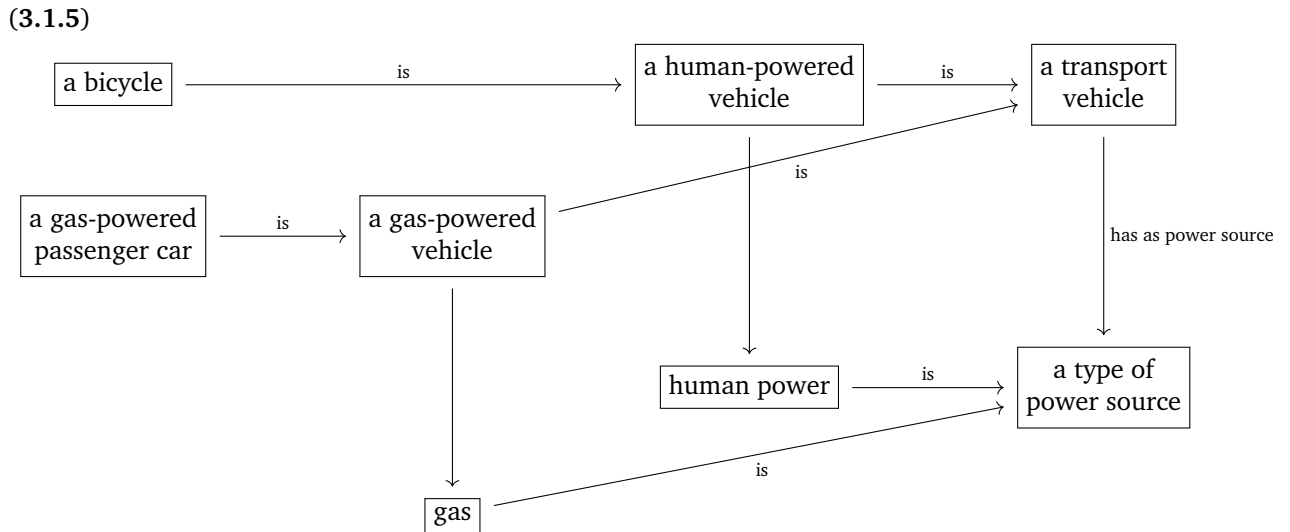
(3.1.5)

a bicycle

is

a human-powered vehicle

is

a transport vehicle

is

a gas-powered passenger car

is

a gas-powered vehicle

has as power source

human power

is

a type of power source

is

gas